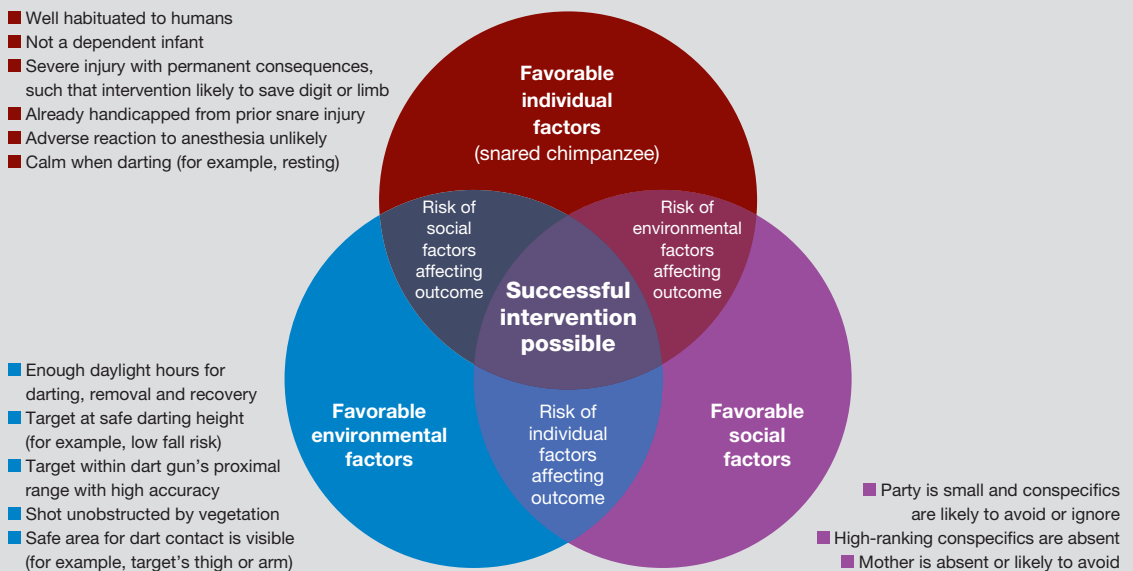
■ Well habituated to humans
■ Not a dependent infant
■ Severe injury with permanent consequences, such that intervention likely to save digit or limb
■ Already handicapped from prior snare injury
■ Adverse reaction to anesthesia unlikely
■ Calm when darting (for example, resting)

Favorable individual factors (snared chimpanzee)

Risk of social factors affecting outcome

Risk of environmental factors affecting outcome

Successful intervention possible

Risk of individual factors affecting outcome

Favorable environmental factors

Favorable social factors

■ Enough daylight hours for darting, removal and recovery
■ Target at safe darting height (for example, low fall risk)
■ Target within dart gun's proximal range with high accuracy
■ Shot unobstructed by vegetation
■ Safe area for dart contact is visible (for example, target's thigh or arm)

■ Party is small and conspecifics are likely to avoid or ignore
■ High-ranking conspecifics are absent
■ Mother is absent or likely to avoid